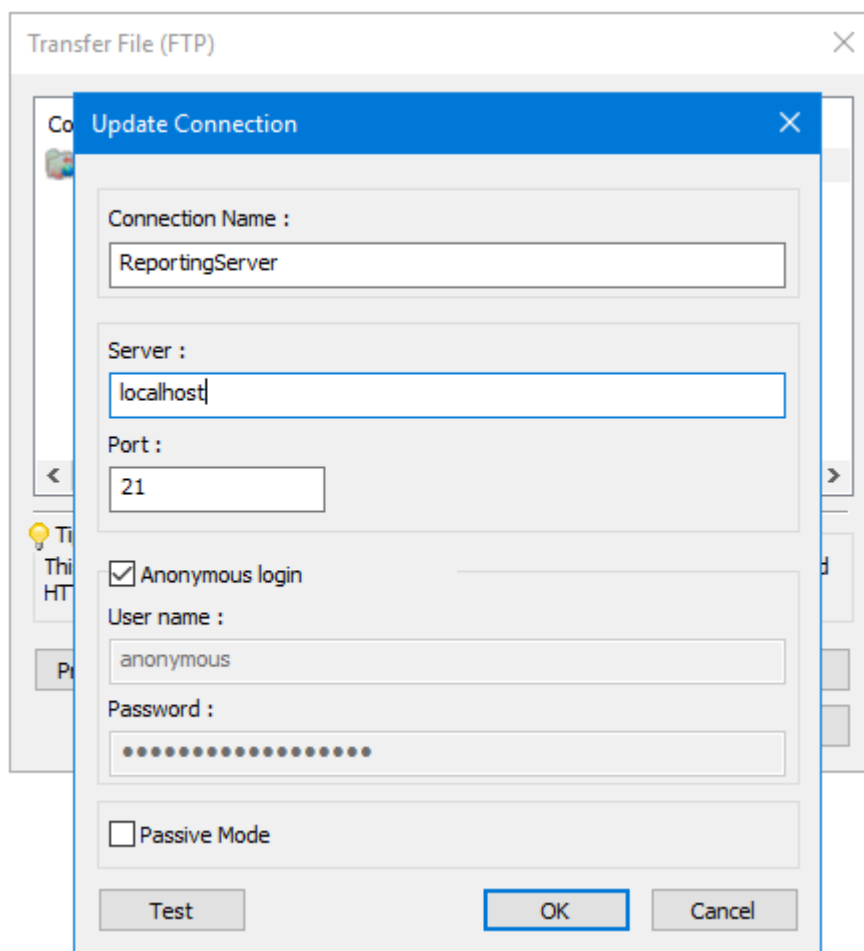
Transfer File (FTP)

Co

Ti
Thi
HT

Pr

d

Update Connection

Connection Name :
ReportingServer

Server :
localhost

Port :
21

Anonymous login

User name :
anonymous

Password :
••••••••••••••••••

Passive Mode

Test
OK
Cancel